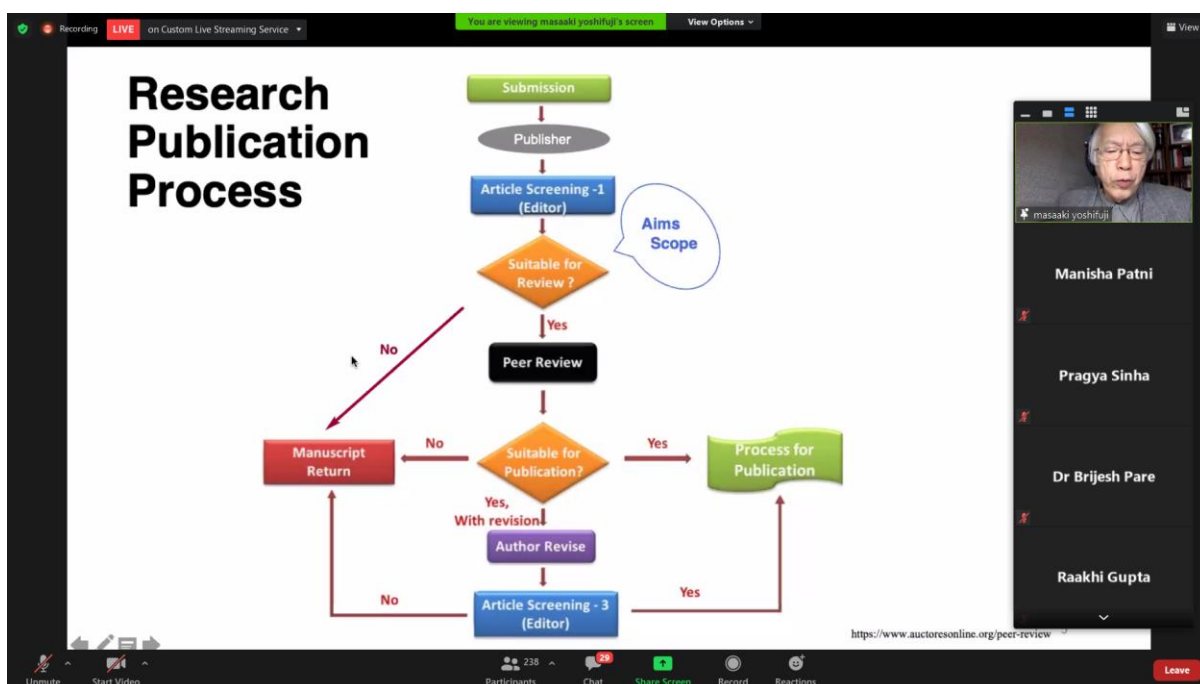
Recording LIVE on Custom Live Streaming Service

You are viewing masaaki yoshifuji's screen View Options

View

Research Publication Process

Submission

Publisher

Article Screening -1 (Editor)

Aims Scope

Suitable for Review ?

Yes

No

Peer Review

Manuscript Return

No

Suitable for Publication?

Yes

Process for Publication

Yes, With revision

Author Revise

No

Article Screening - 3 (Editor)

Yes

https://www.auctoresonline.org/peer-review

masaaki yoshifuji

Manisha Patni

Pragya Sinha

Dr Brijesh Pare

Raakhi Gupta

Unmute

Start Video

238

Participants

29

Chat

Share Screen

Record

Reactions

Leave